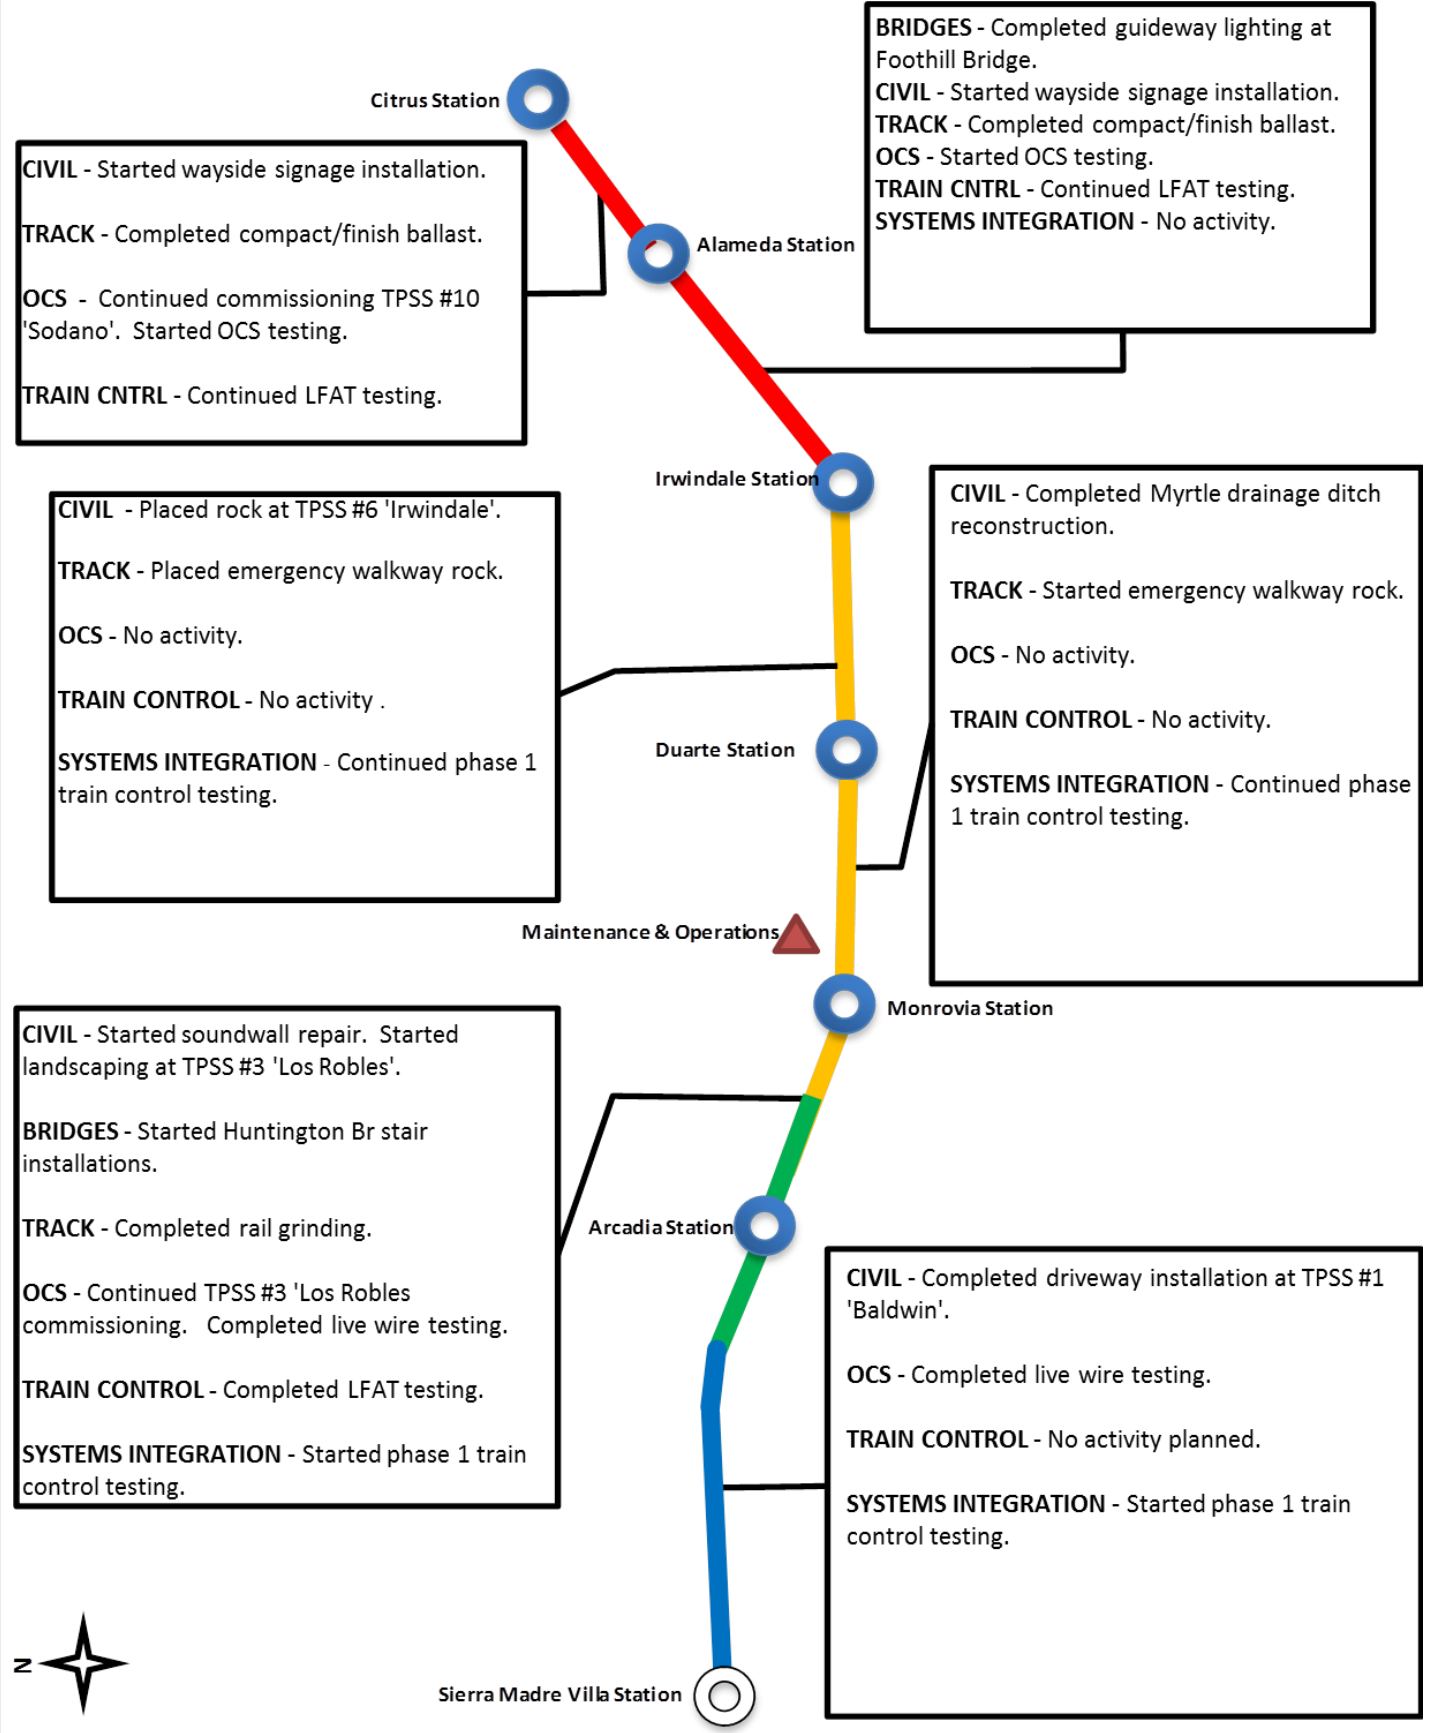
BRIDGES - Completed guideway lighting at Foothill Bridge.
CIVIL - Started wayside signage installation.
TRACK - Completed compact/finish ballast.
OCS - Started OCS testing.
TRAIN CNTRL - Continued LFAT testing.
SYSTEMS INTEGRATION - No activity.

Citrus Station

CIVIL - Started wayside signage installation.

TRACK - Completed compact/finish ballast.

OCS - Continued commissioning TPSS #10 'Sodano'. Started OCS testing.

TRAIN CNTRL - Continued LFAT testing.

Alameda Station

Irwindale Station

CIVIL - Placed rock at TPSS #6 'Irwindale'.

TRACK - Placed emergency walkway rock.

OCS - No activity.

TRAIN CONTROL - No activity .

SYSTEMS INTEGRATION - Continued phase 1 train control testing.

CIVIL - Completed Myrtle drainage ditch reconstruction.

TRACK - Started emergency walkway rock.

OCS - No activity.

TRAIN CONTROL - No activity.

SYSTEMS INTEGRATION - Continued phase 1 train control testing.

Duarte Station

Maintenance & Operations

Monrovia Station

CIVIL - Started soundwall repair. Started landscaping at TPSS #3 'Los Robles'.

BRIDGES - Started Huntington Br stair installations.

TRACK - Completed rail grinding.

OCS - Continued TPSS #3 'Los Robles commissioning. Completed live wire testing.

TRAIN CONTROL - Completed LFAT testing.

SYSTEMS INTEGRATION - Started phase 1 train control testing.

Arcadia Station

CIVIL - Completed driveway installation at TPSS #1 'Baldwin'.

OCS - Completed live wire testing.

TRAIN CONTROL - No activity planned.

SYSTEMS INTEGRATION - Started phase 1 train control testing.

N

Sierra Madre Villa Station